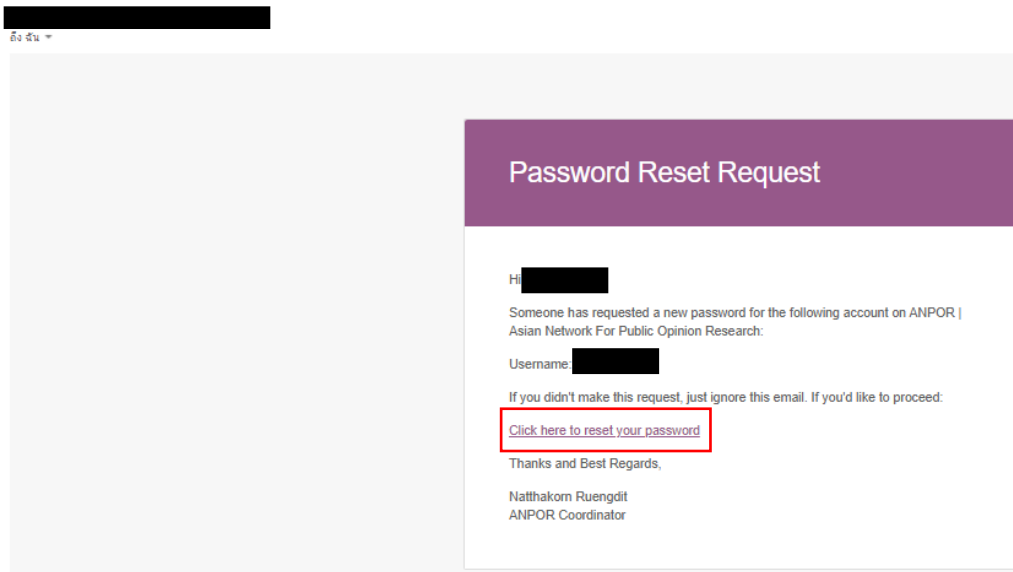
ถึง ฉัน

Password Reset Request

Hi

Someone has requested a new password for the following account on ANPOR | Asian Network For Public Opinion Research:

Username:

If you didn't make this request, just ignore this email. If you'd like to proceed:

Click here to reset your password

Thanks and Best Regards,

Natthakorn Ruengdit
ANPOR Coordinator